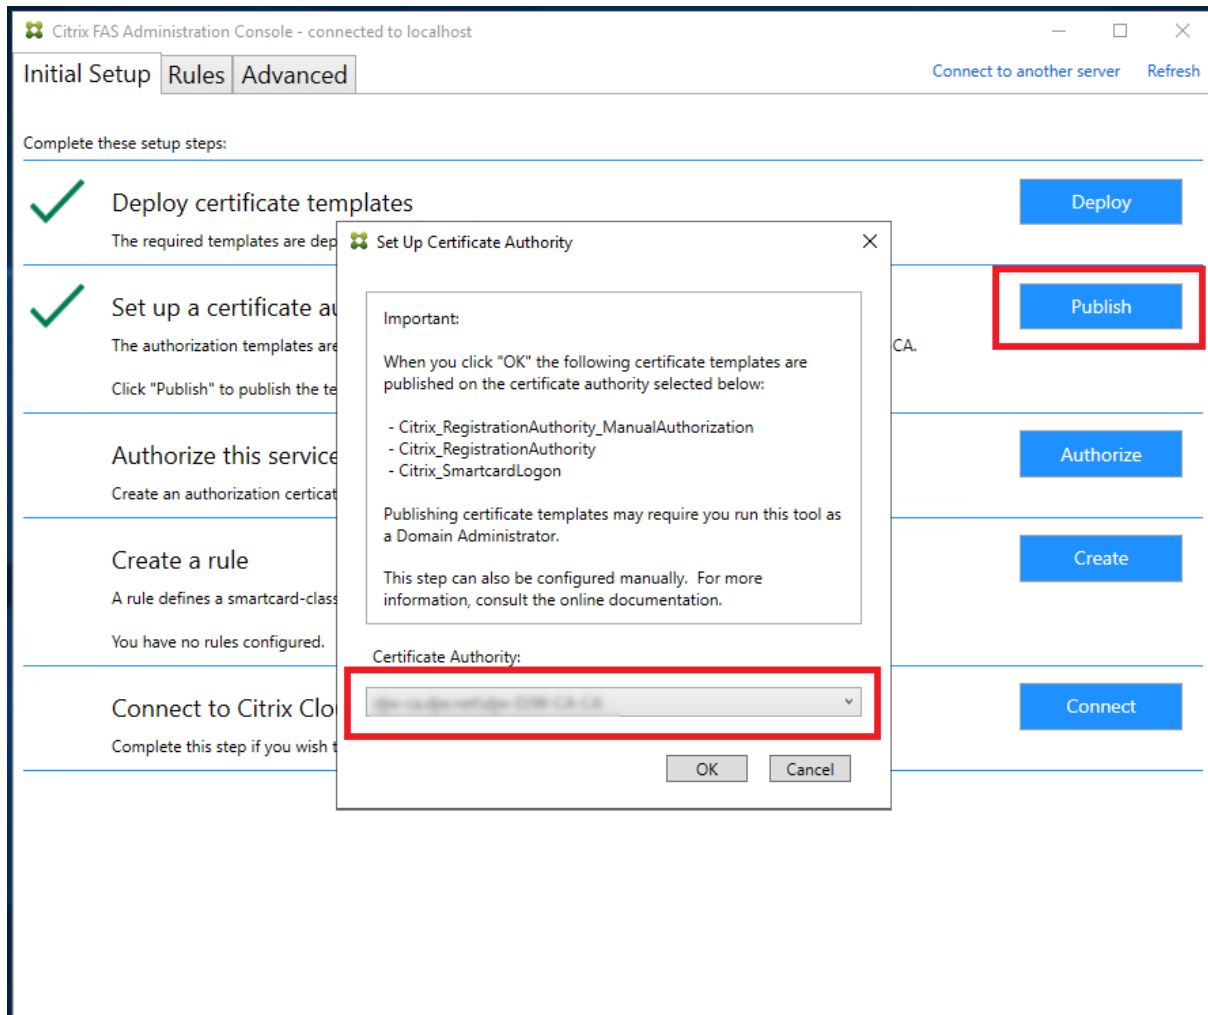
Citrix FAS Administration Console - connected to localhost

Initial Setup | Rules | Advanced

Connect to another server   Refresh

Complete these setup steps:

Deploy certificate templates

The required templates are dep

Deploy

Set up a certificate au

The authorization templates are

CA.

Click "Publish" to publish the te

Publish

Authorize this service

Create an authorization certicat

Authorize

Create a rule

A rule defines a smartcard-class

You have no rules configured.

Create

Connect to Citrix Clo

Complete this step if you wish t

Connect

Set Up Certificate Authority

Important:

When you click "OK" the following certificate templates are published on the certificate authority selected below:

- Citrix_RegistrationAuthority_ManualAuthorization
- Citrix_RegistrationAuthority
- Citrix_SmartcardLogon

Publishing certificate templates may require you run this tool as a Domain Administrator.

This step can also be configured manually. For more information, consult the online documentation.

Certificate Authority:

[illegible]

OK   Cancel